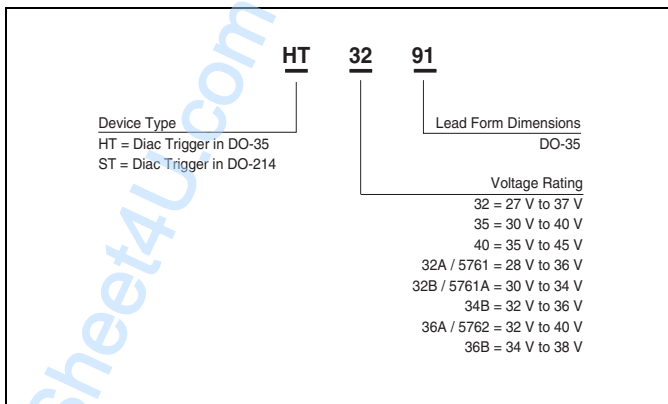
HT 32 91

Device Type
HT = Diac Trigger in DO-35
ST = Diac Trigger in DO-214

Lead Form Dimensions
DO-35

Voltage Rating
32 = 27 V to 37 V
35 = 30 V to 40 V
40 = 35 V to 45 V
32A / 5761 = 28 V to 36 V
32B / 5761A = 30 V to 34 V
34B = 32 V to 36 V
36A / 5762 = 32 V to 40 V
36B = 34 V to 38 V

Sheet4U.com